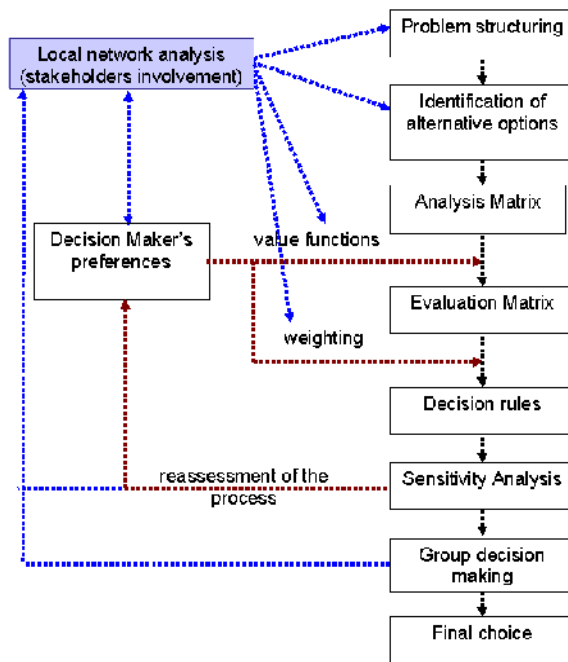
Local network analysis (stakeholders involvement)

Problem structuring

Identification of alternative options

Analysis Matrix

Decision Maker's preferences

value functions

Evaluation Matrix

weighting

Decision rules

reassessment of the process

Sensitivity Analysis

Group decision making

Final choice